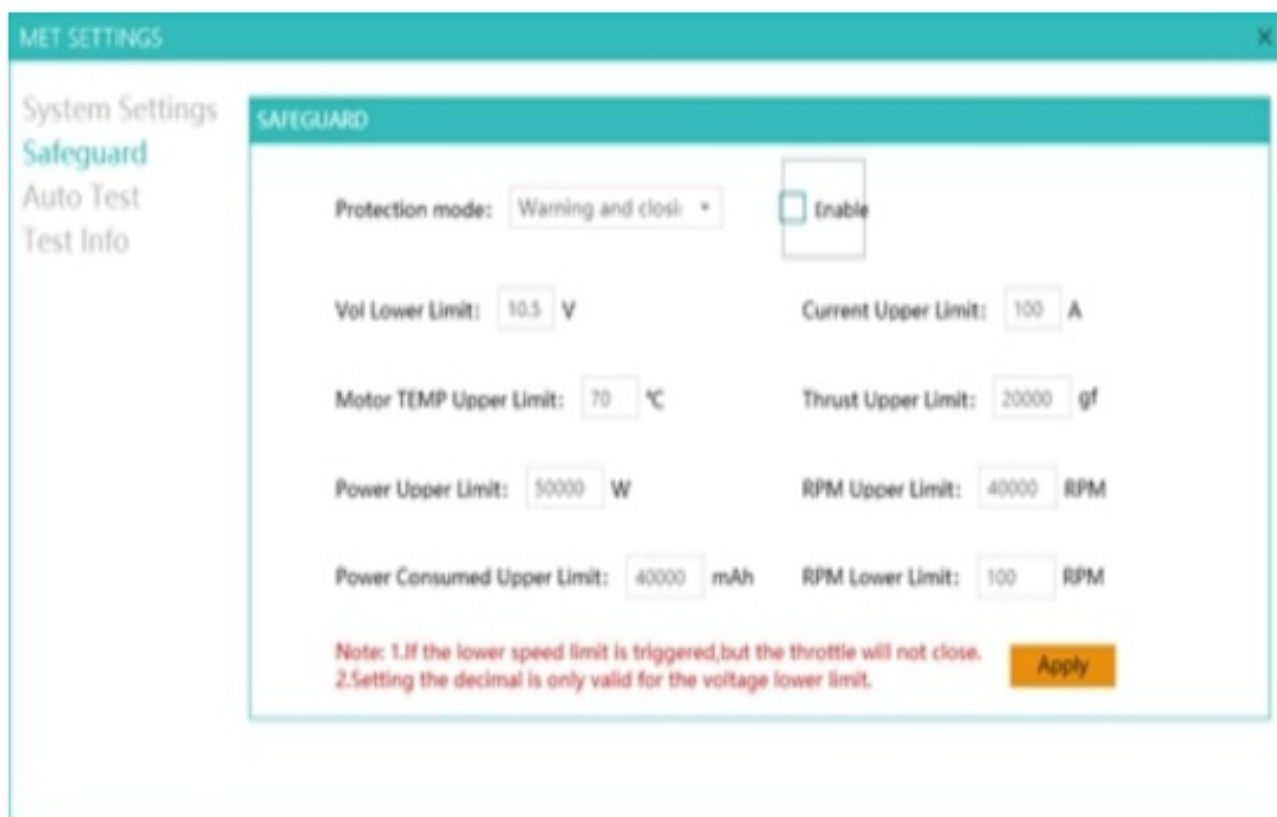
MET SETTINGS

×

System Settings
Safeguard
Auto Test
Test Info

SAFEGUARD

Protection mode: Warning and closi ▾

Enable

Vol Lower Limit: 10.5 V

Current Upper Limit: 100 A

Motor TEMP Upper Limit: 70 ℃

Thrust Upper Limit: 20000 gf

Power Upper Limit: 50000 W

RPM Upper Limit: 40000 RPM

Power Consumed Upper Limit: 40000 mAh

RPM Lower Limit: 100 RPM

Note: 1.If the lower speed limit is triggered,but the throttle will not close.
2.Setting the decimal is only valid for the voltage lower limit.

Apply